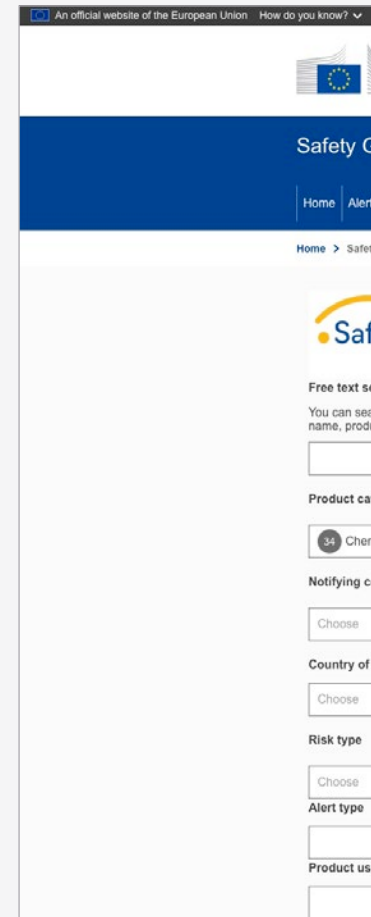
An official website of the European Union How do you know?

Safety G

Home Aler

Home > Safe

Saf

Free text se

You can sea name, prod

Product ca

34 Cher

Notifying c

Choose

Country of

Choose

Risk type

Choose

Alert type

Product us